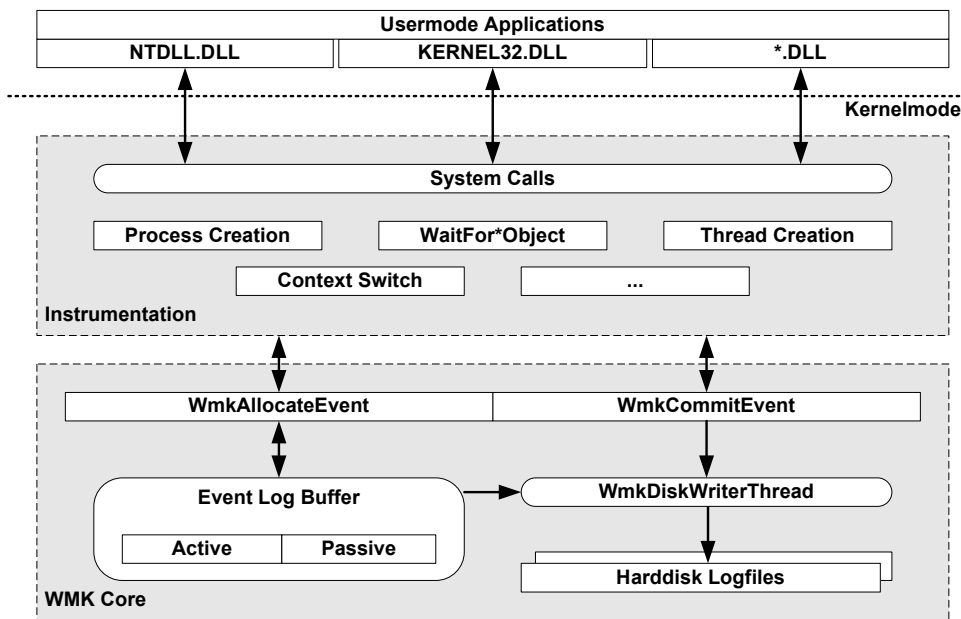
Usermode Applications

NTDLL.DLL

KERNEL32.DLL

*.DLL

Kernelmode

System Calls

Process Creation

WaitFor*Object

Thread Creation

Context Switch

...

Instrumentation

WmkAllocateEvent

WmkCommitEvent

Event Log Buffer

Active

Passive

WmkDiskWriterThread

Harddisk Logfiles

WMK Core